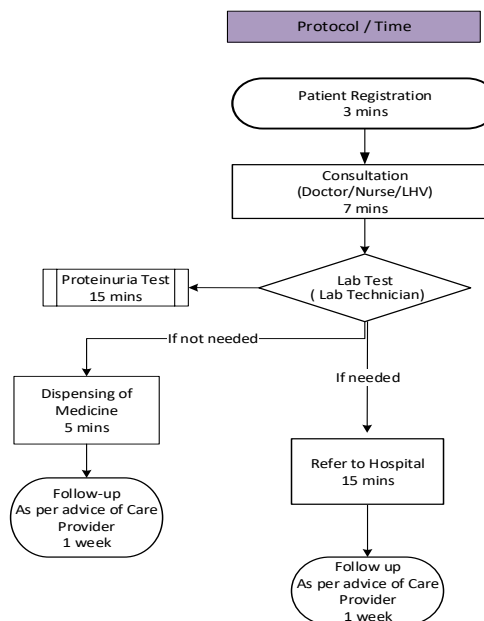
Protocol / Time

Patient Registration
3 mins

Consultation
(Doctor/Nurse/LHV)
7 mins

Proteinuria Test
15 mins

Lab Test
( Lab Technician)

If not needed

If needed

Dispensing of Medicine
5 mins

Refer to Hospital
15 mins

Follow-up
As per advice of Care Provider
1 week

Follow up
As per advice of Care Provider
1 week